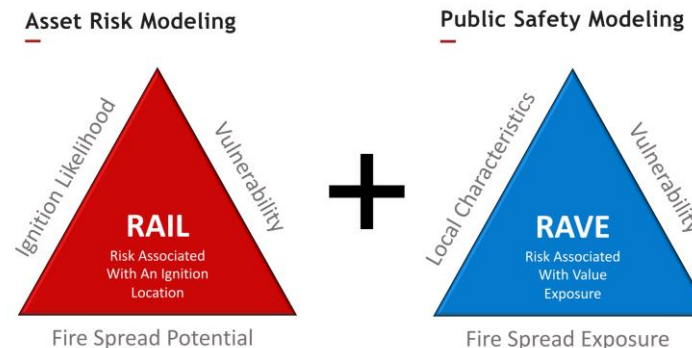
Asset Risk Modeling

Ignition Likelihood

Vulnerability

RAIL

Risk Associated With An Ignition Location

Fire Spread Potential

+

Public Safety Modeling

Local Characteristics

Vulnerability

RAVE

Risk Associated With Value Exposure

Fire Spread Exposure